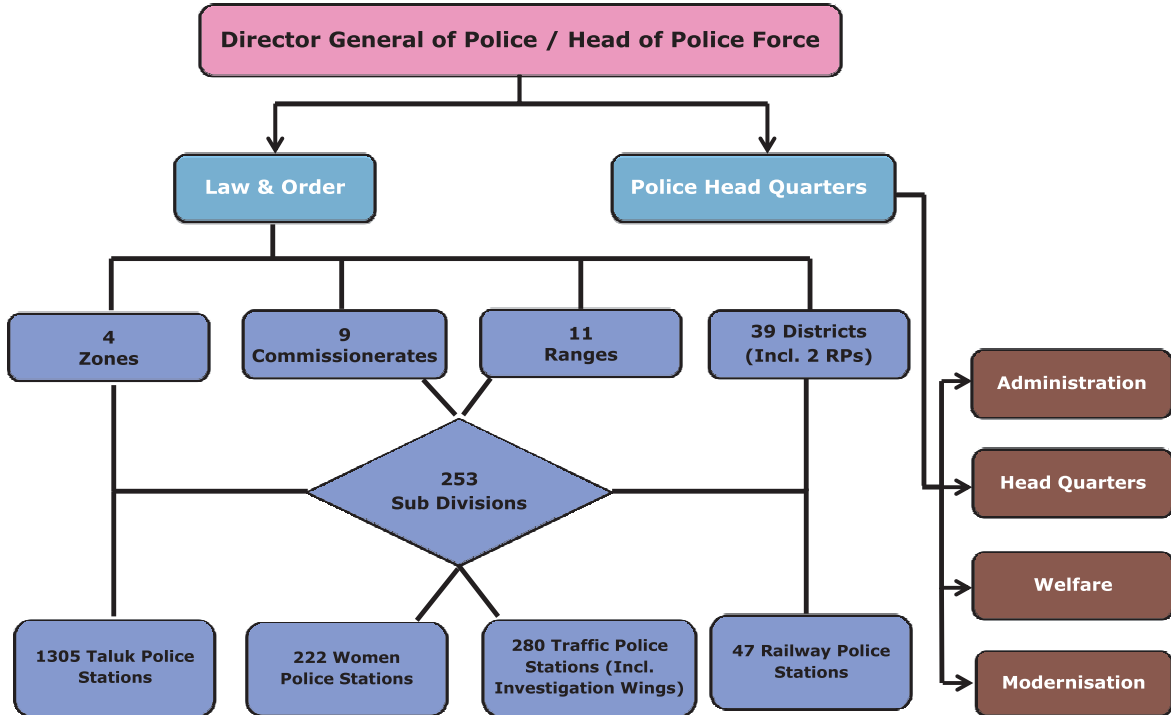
Director General of Police / Head of Police Force

Law & Order

Police Head Quarters

4
Zones

9
Commissionerates

11
Ranges

39 Districts
(Incl. 2 RPs)

253
Sub Divisions

1305 Taluk Police Stations

222 Women Police Stations

280 Traffic Police Stations (Incl. Investigation Wings)

47 Railway Police Stations

Administration

Head Quarters

Welfare

Modernisation